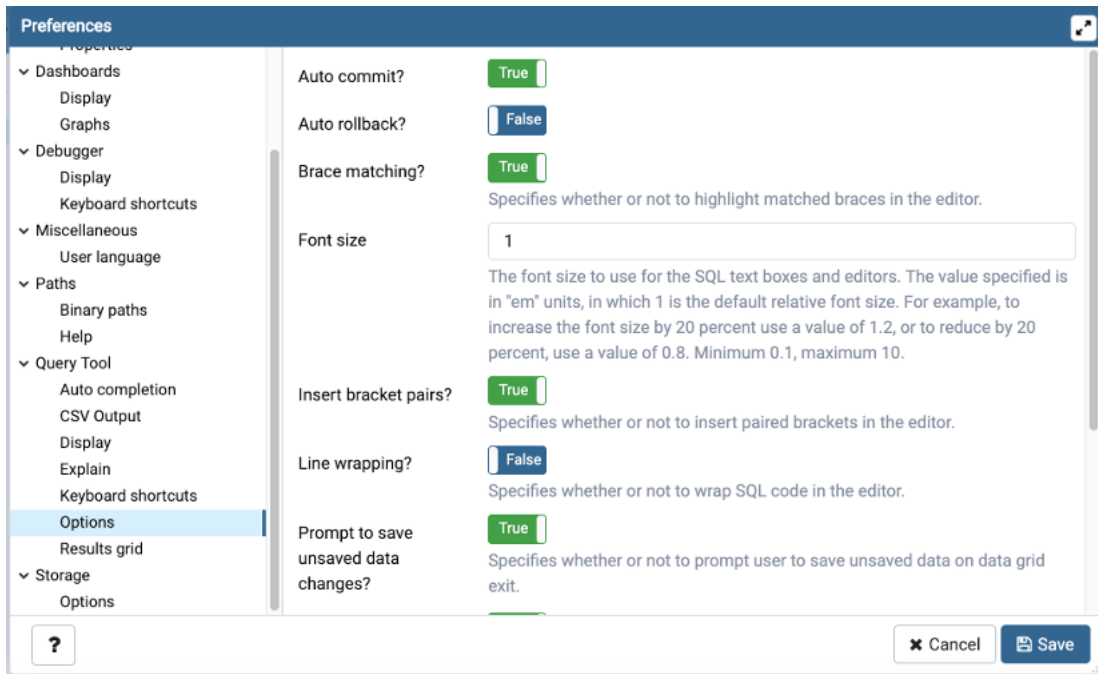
Preferences

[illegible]
Dashboards
Display
Graphs
Debugger
Display
Keyboard shortcuts
Miscellaneous
User language
Paths
Binary paths
Help
Query Tool
Auto completion
CSV Output
Display
Explain
Keyboard shortcuts
Options
Results grid
Storage
Options

Auto commit? True

Auto rollback? False

Brace matching? True
Specifies whether or not to highlight matched braces in the editor.

Font size 1
The font size to use for the SQL text boxes and editors. The value specified is in "em" units, in which 1 is the default relative font size. For example, to increase the font size by 20 percent use a value of 1.2, or to reduce by 20 percent, use a value of 0.8. Minimum 0.1, maximum 10.

Insert bracket pairs? True
Specifies whether or not to insert paired brackets in the editor.

Line wrapping? False
Specifies whether or not to wrap SQL code in the editor.

Prompt to save unsaved data changes? True
Specifies whether or not to prompt user to save unsaved data on data grid exit.

?

Cancel
Save